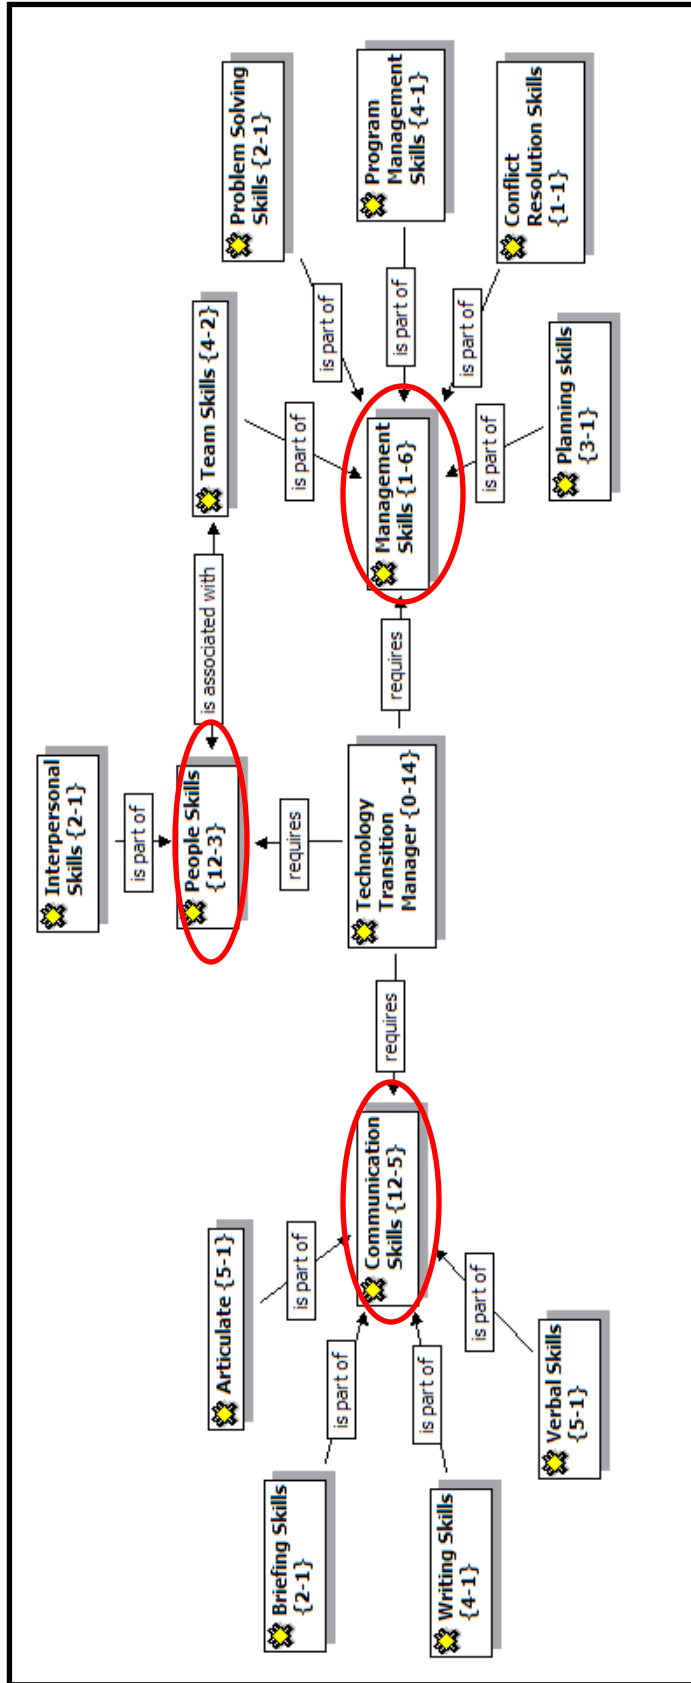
Problem Solving Skills {2-1}

Program Management Skills {4-1}

Conflict Resolution Skills {1-1}

Team Skills {4-2}

is part of

is part of

is part of

is part of

Planning skills {3-1}

is part of

Management Skills {1-6}

is associated with

requires

Interpersonal Skills {2-1}

is part of

People Skills {12-3}

requires

Technology Transition Manager {0-14}

requires

Articulate {5-1}

is part of

Communication Skills {12-5}

is part of

is part of

is part of

Verbal Skills {5-1}

Briefing Skills {2-1}

Writing Skills {4-1}